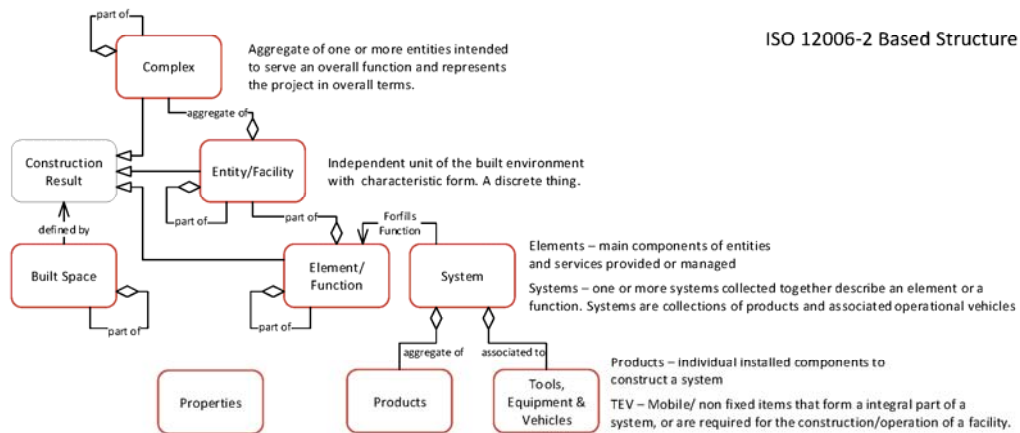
ISO 12006-2 Based Structure

part of

Complex

Aggregate of one or more entities intended to serve an overall function and represents the project in overall terms.

aggregate of

Construction Result

Entity/Facility

Independent unit of the built environment with characteristic form. A discrete thing.

part of

part of

Forfills Function

defined by

Built Space

Element/ Function

System

Elements – main components of entities and services provided or managed

Systems – one or more systems collected together describe an element or a function. Systems are collections of products and associated operational vehicles

part of

part of

aggregate of

associated to

Products – individual installed components to construct a system

Properties

Products

Tools, Equipment & Vehicles

TEV – Mobile/ non fixed items that form a integral part of a system, or are required for the construction/operation of a facility.